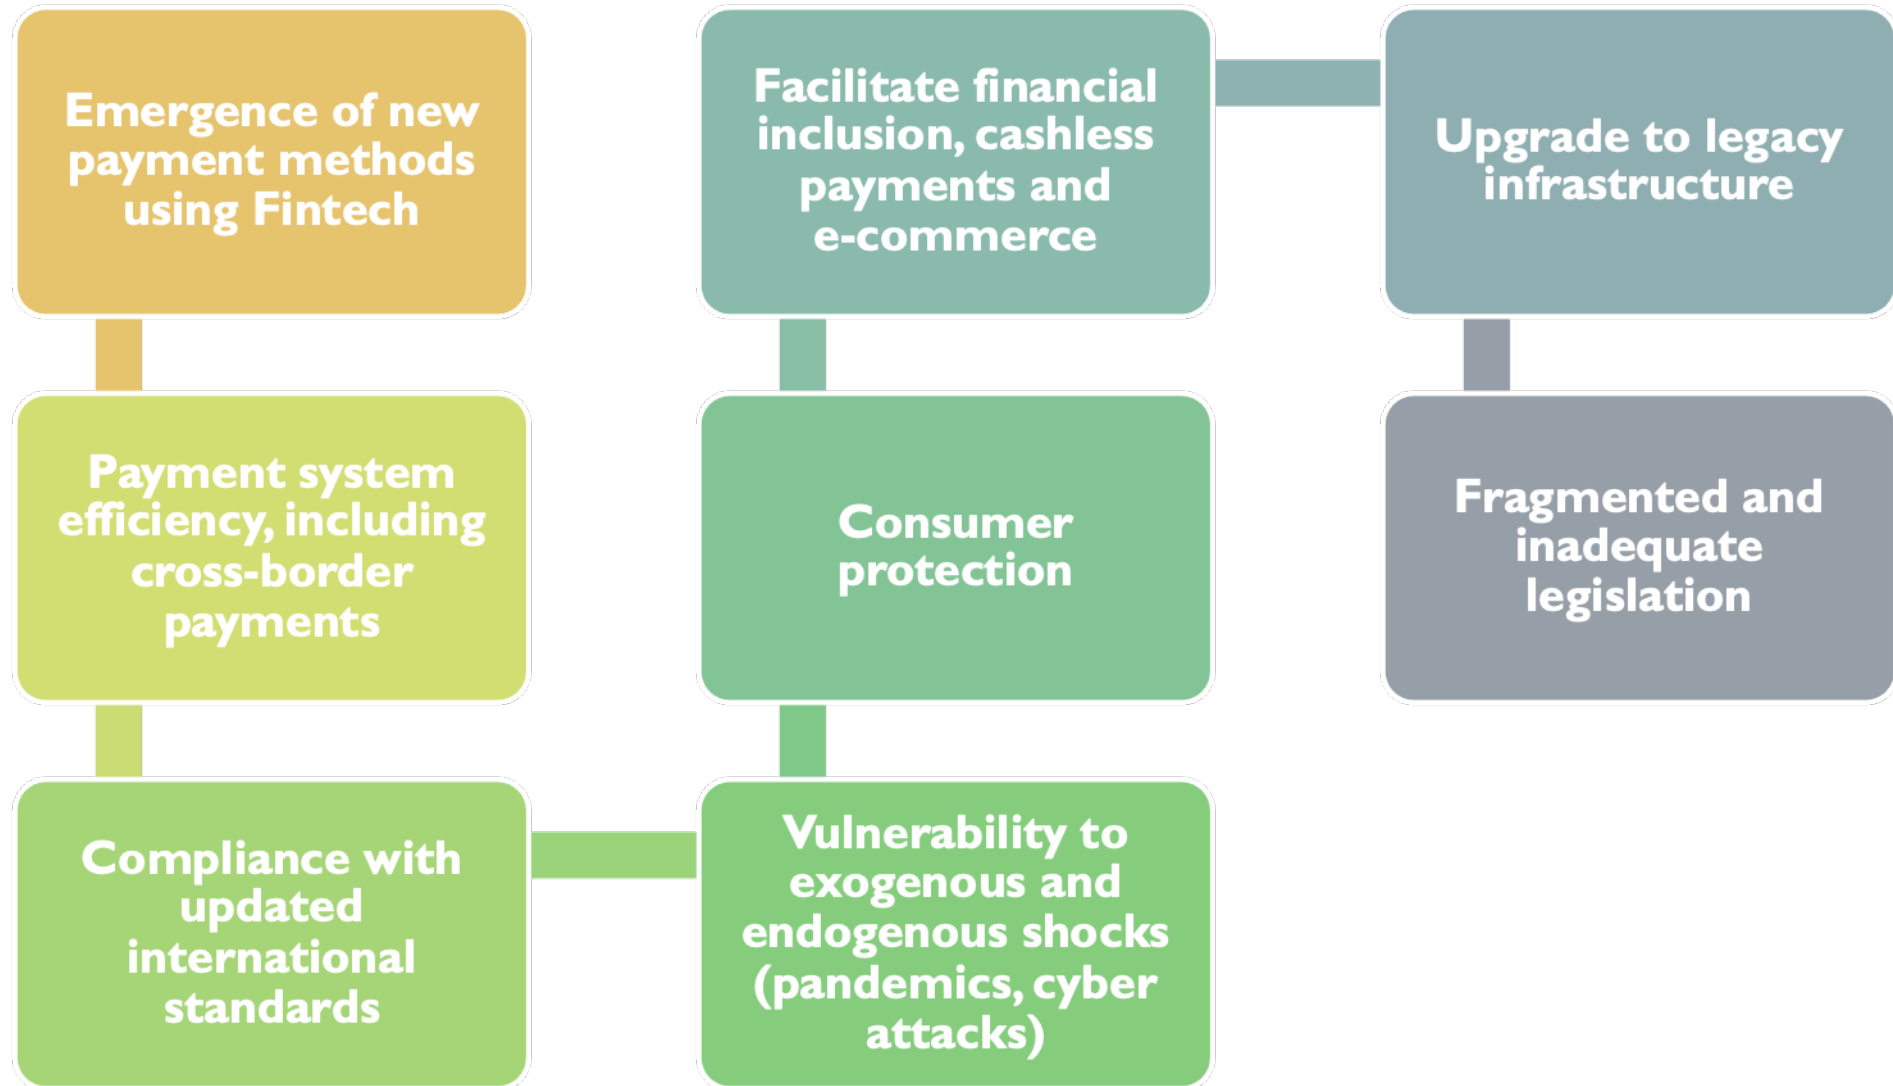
Emergence of new payment methods using Fintech

Payment system efficiency, including cross-border payments

Compliance with updated international standards

Vulnerability to exogenous and endogenous shocks (pandemics, cyber attacks)

Consumer protection

Facilitate financial inclusion, cashless payments and e-commerce

Upgrade to legacy infrastructure

Fragmented and inadequate legislation